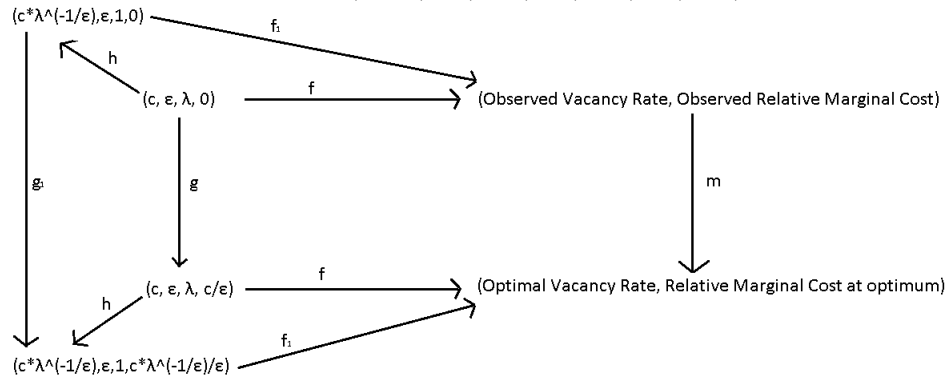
(c*λ^(-1/ε),ε,1,0)

f₁

h

(c, ε, λ, 0)

f

(Observed Vacancy Rate, Observed Relative Marginal Cost)

g₁

g

m

(c, ε, λ, c/ε)

f

(Optimal Vacancy Rate, Relative Marginal Cost at optimum)

h

f₁

(c*λ^(-1/ε),ε,1,c*λ^(-1/ε)/ε)